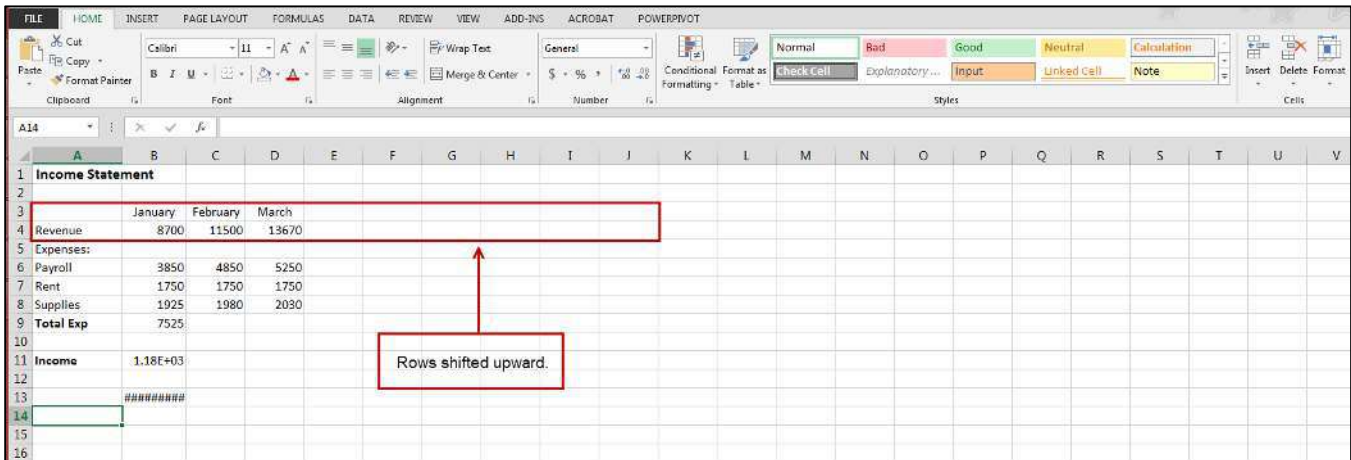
FILE HOME INSERT PAGE LAYOUT FORMULAS DATA REVIEW VIEW ADD-INS ACROBAT POWERPIVOT

Cut
Copy
Paste
Format Painter
Clipboard

Calibri 11
B I U
Font

Wrap Text
Merge & Center
Alignment

General
$ % ,
Number

Conditional Formatting
Format as Table
Normal Bad Good Neutral Calculation
Check Cell Explanatory ... Input Linked Cell Note
Styles

Insert Delete Format
Cells

A14

| | A | B | C | D | E | F | G | H | I | J | K | L | M | N | O | P | Q | R | S | T | U | V |
|---|---|---|---|---|---|---|---|---|---|---|---|---|---|---|---|---|---|---|---|---|---|---|
| 1 | Income Statement | | | | | | | | | | | | | | | | | | | | | |
| 2 | | | | | | | | | | | | | | | | | | | | | | |
| 3 | | January | February | March | | | | | | | | | | | | | | | | | | |
| 4 | Revenue | 8700 | 11500 | 13670 | | | | | | | | | | | | | | | | | | |
| 5 | Expenses: | | | | | | | | | | | | | | | | | | | | | |
| 6 | Payroll | 3850 | 4850 | 5250 | | | | | | | | | | | | | | | | | | |
| 7 | Rent | 1750 | 1750 | 1750 | | | | | | | | | | | | | | | | | | |
| 8 | Supplies | 1925 | 1980 | 2030 | | | | | | | | | | | | | | | | | | |
| 9 | Total Exp | 7525 | | | | | | | | | | | | | | | | | | | | |
| 10 | | | | | | | | | | | | | | | | | | | | | | |
| 11 | Income | 1.18E+03 | | | | | | | | | | | | | | | | | | | | |
| 12 | | | | | | | | | | | | | | | | | | | | | | |
| 13 | | ######### | | | | | | | | | | | | | | | | | | | | |
| 14 | | | | | | | | | | | | | | | | | | | | | | |
| 15 | | | | | | | | | | | | | | | | | | | | | | |
| 16 | | | | | | | | | | | | | | | | | | | | | | |

Rows shifted upward.